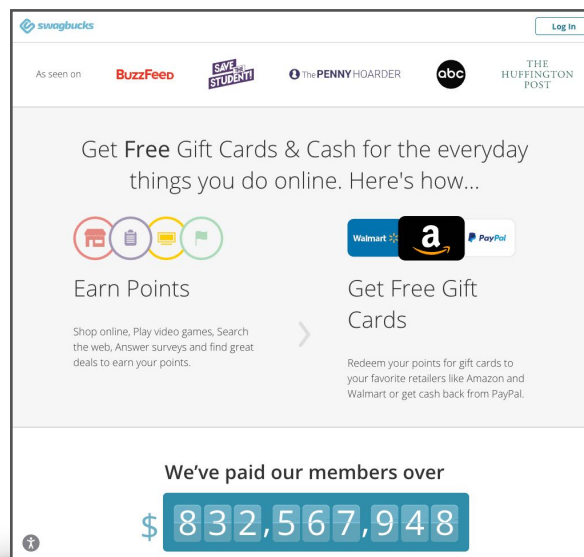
swagbucks

Log In

As seen on BuzzFeed SAVE THE STUDENT! The PENNY HOARDER abc THE HUFFINGTON POST

Get Free Gift Cards & Cash for the everyday things you do online. Here's how...

Earn Points

Shop online, Play video games, Search the web, Answer surveys and find great deals to earn your points.

Walmart a PayPal

Get Free Gift Cards

Redeem your points for gift cards to your favorite retailers like Amazon and Walmart or get cash back from PayPal.

We've paid our members over

$ 832,567,948